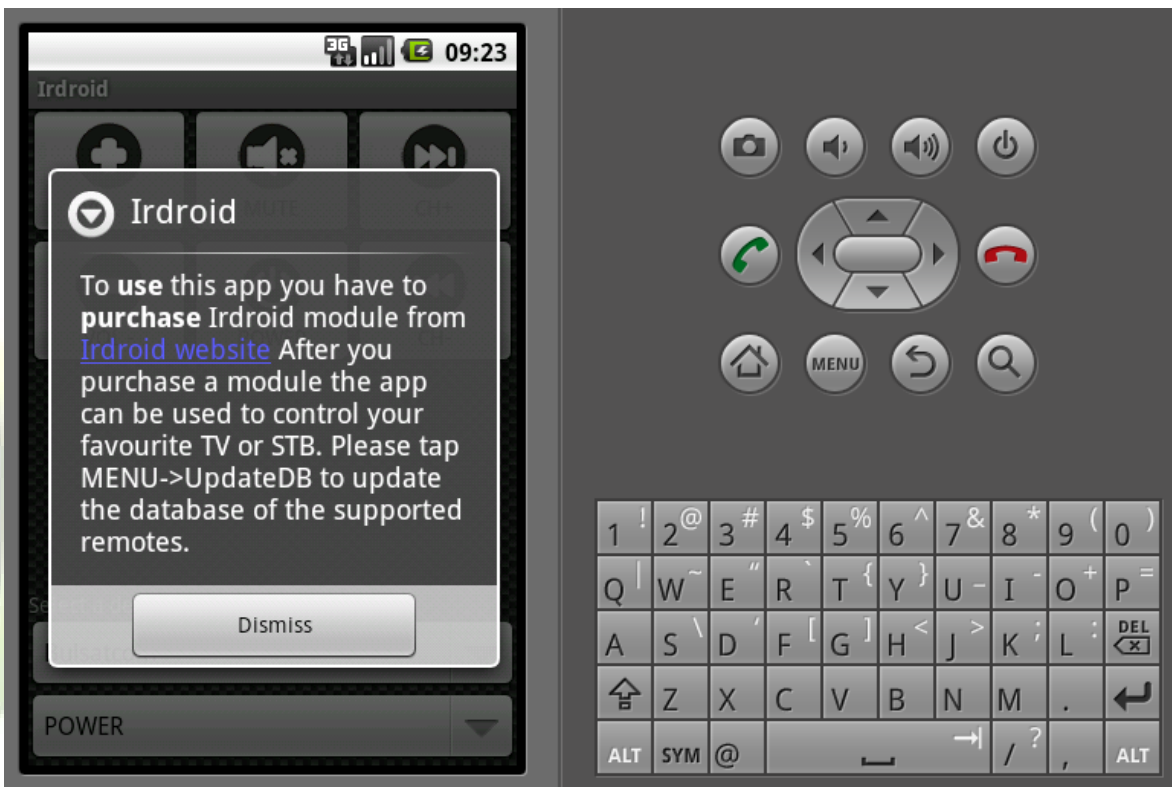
3G 09:23

Irdroid

MUTE CH+

Irdroid

To **use** this app you have to **purchase** Irdroid module from Irdroid website After you purchase a module the app can be used to control your favourite TV or STB. Please tap MENU->UpdateDB to update the database of the supported remotes.

Dismiss

POWER

MENU

| 1 ! | 2 @ | 3 # | 4 $ | 5 % | 6 ^ | 7 & | 8 * | 9 ( | 0 ) |
|---|---|---|---|---|---|---|---|---|---|
| Q \| | W ~ | E " | R ` | T { | Y } | U – | I - | O + | P = |
| A | S \ | D ' | F [ | G ] | H < | J > | K ; | L : | DEL |
| | Z | X | C | V | B | N | M | . | |
| ALT | SYM | @ | | | | | / ? | , | ALT |